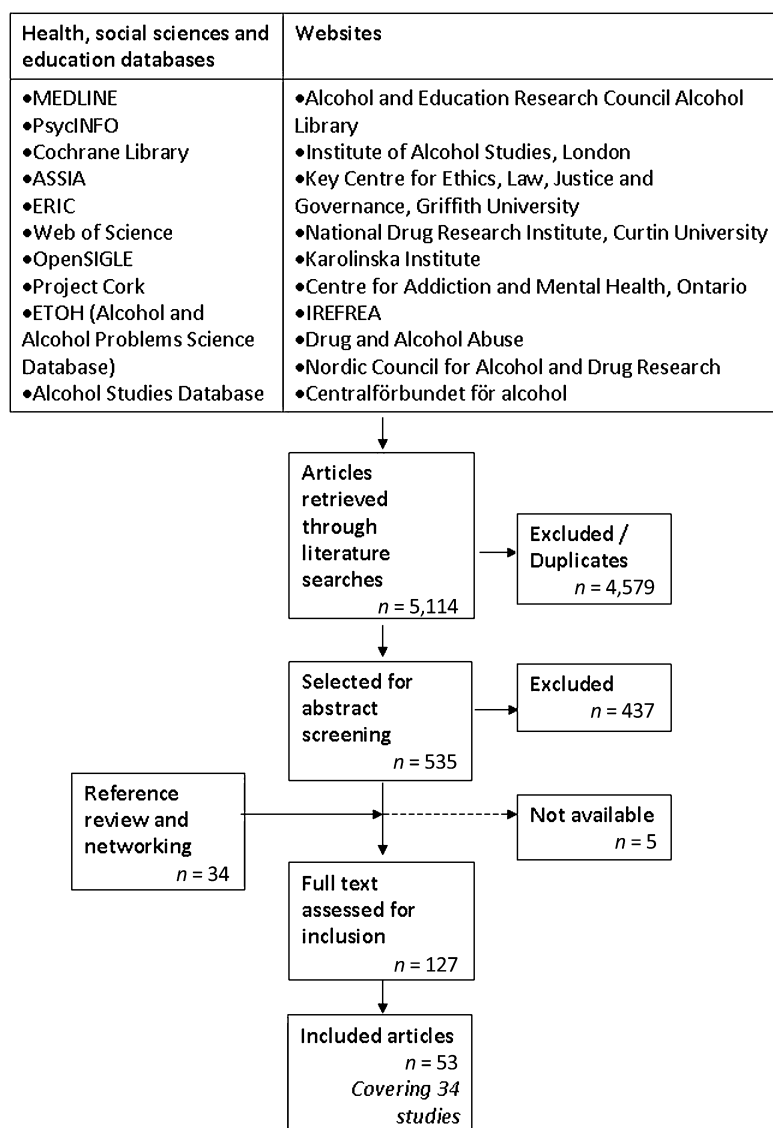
| Health, social sciences and education databases | Websites |
|---|---|
| •MEDLINE<br>•PsycINFO<br>•Cochrane Library<br>•ASSIA<br>•ERIC<br>•Web of Science<br>•OpenSIGLE<br>•Project Cork<br>•ETOH (Alcohol and Alcohol Problems Science Database)<br>•Alcohol Studies Database | •Alcohol and Education Research Council Alcohol Library<br>•Institute of Alcohol Studies, London<br>•Key Centre for Ethics, Law, Justice and Governance, Griffith University<br>•National Drug Research Institute, Curtin University<br>•Karolinska Institute<br>•Centre for Addiction and Mental Health, Ontario<br>•IREFREA<br>•Drug and Alcohol Abuse<br>•Nordic Council for Alcohol and Drug Research<br>•Centralförbundet för alcohol |

Articles retrieved through literature searches $n$ = 5,114

Excluded / Duplicates $n$ = 4,579

Selected for abstract screening $n$ = 535

Excluded $n$ = 437

Reference review and networking $n$ = 34

Not available $n$ = 5

Full text assessed for inclusion $n$ = 127

Included articles $n$ = 53 Covering 34 studies